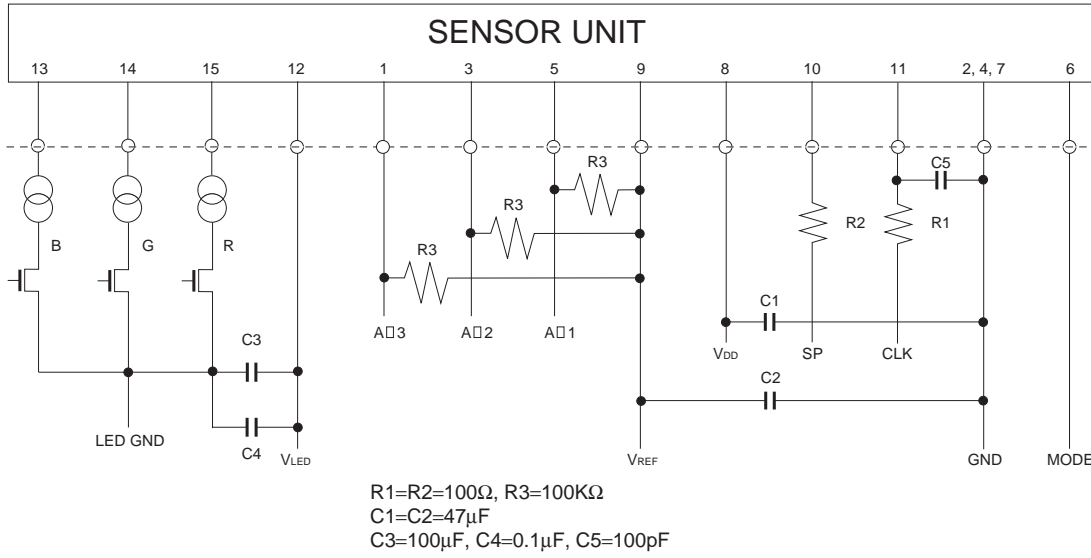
SENSOR UNIT

13 14 15 12 1 3 5 9 8 10 11 2, 4, 7 6

R3

C5

R3

R2 R1

B G R

R3

C1

C3

A□3 A□2 A□1

VDD SP CLK

C2

LED GND

C4 VLED VREF GND MODE

R1=R2=100Ω, R3=100KΩ
C1=C2=47μF
C3=100μF, C4=0.1μF, C5=100pF